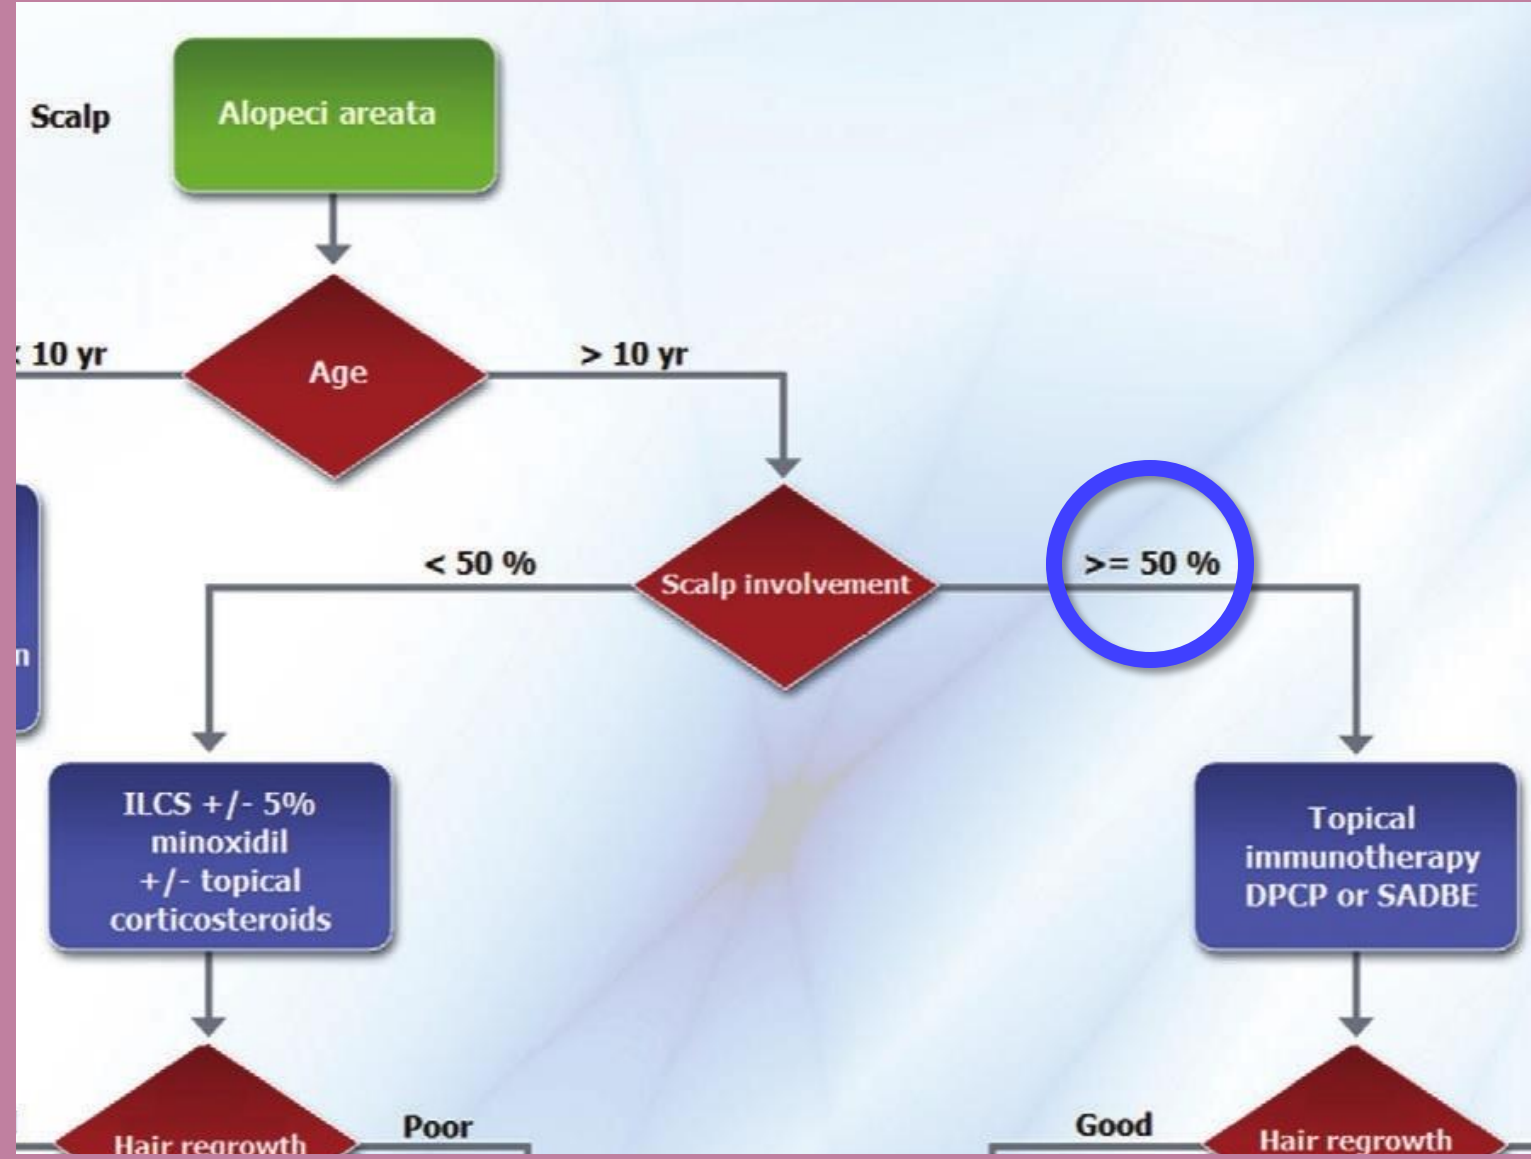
Scalp

Alopeci areata

Age

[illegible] 10 yr

> 10 yr

Scalp involvement

< 50 %

>= 50 %

n

ILCS +/- 5% minoxidil +/- topical corticosteroids

Topical immunotherapy DPCP or SADBE

Hair regrowth

Poor

Good

Hair regrowth